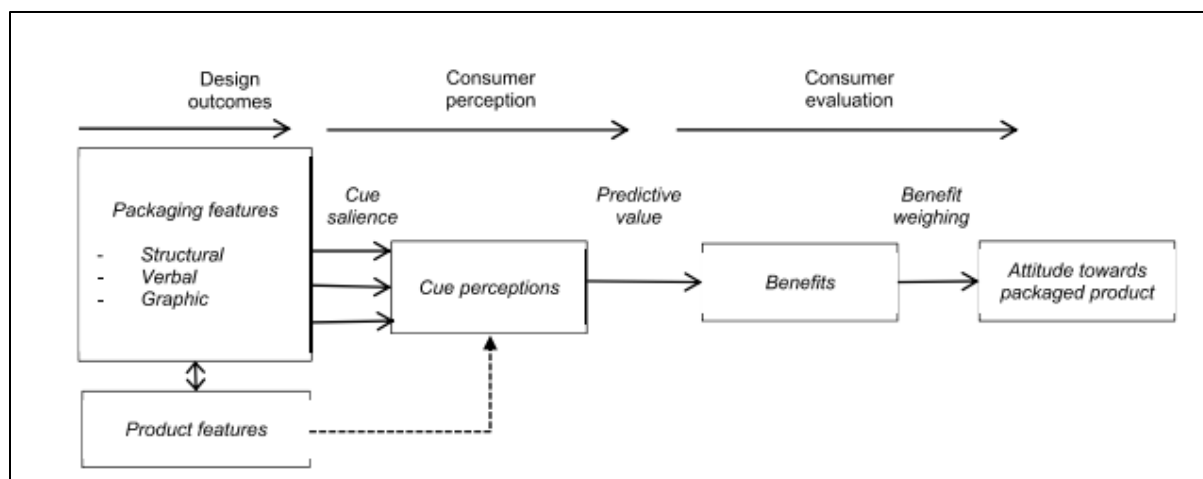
Design outcomes

Consumer perception

Consumer evaluation

Packaging features

- Structural
- Verbal
- Graphic

Cue salience

Cue perceptions

Predictive value

Benefits

Benefit weighing

Attitude towards packaged product

Product features